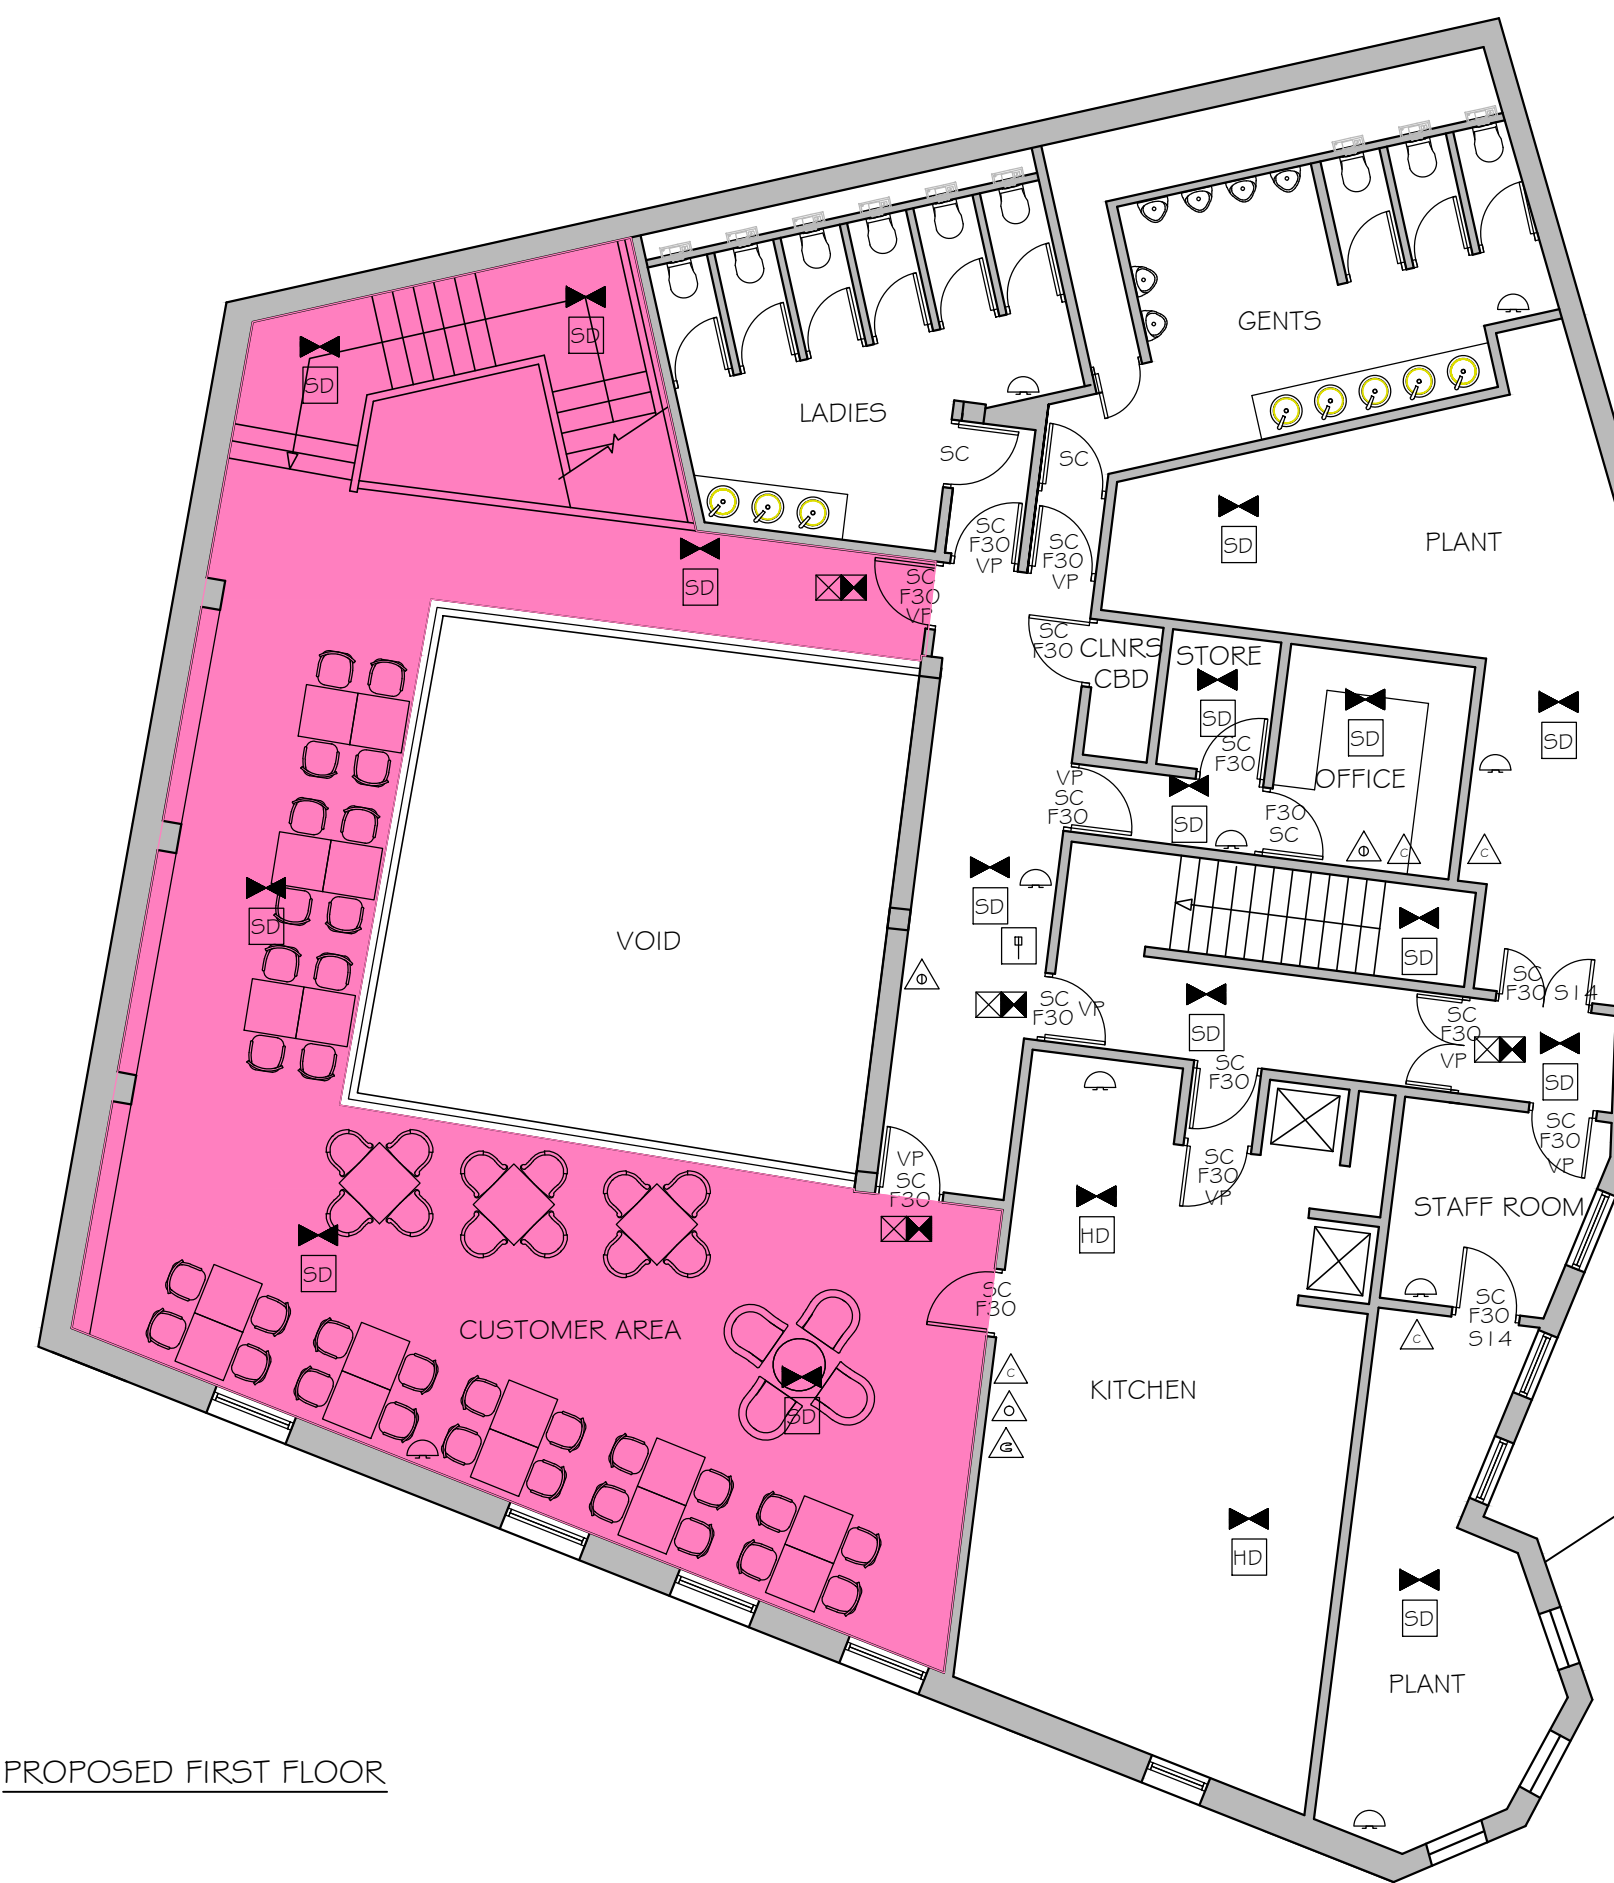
SD
SD
LADIES
GENTS
SC
SC
SC F30 VP
SC F30 VP
SD
PLANT
SD
SC F30 VP
SC F30 CLNRS CBD
STORE
SD
SD
SD
SC F30
OFFICE
VP SC F30
SD
F30 SC
SD
SD
VOID
SD
SC F30 VP
SD
SC F30 S14
SC F30 VP
SD
SC F30
SD
SC F30 VP
STAFF ROOM
VP SC F30
SC F30 VP
HD
SD
SC F30
SC F30 S14
CUSTOMER AREA
SD
KITCHEN
HD
SD
PLANT
PROPOSED FIRST FLOOR